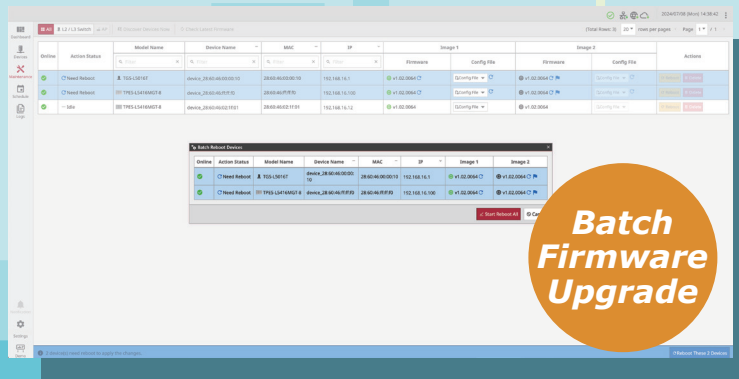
2024/07/08 (Mon) 14:36:42

Dashboard
Devices
Maintenance
Schedule
Logs
Settings

All | L2 / L3 Switch | AP | Discover Devices Now | Import Latest Firmware

(Total Rows: 3) 20 rows per pages Page 1 / 1

| Online | Action Status | Model Name | Device Name | MAC | IP | Image 1 Firmware | Image 1 Config File | Image 2 Firmware | Image 2 Config File | Actions |
|---|---|---|---|---|---|---|---|---|---|---|
| | Need Reboot | TGS-L5616T | device_28:60:46:00:00:10 | 28:60:46:00:00:10 | 192.168.16.1 | v1.02.0064 | Config File | v1.02.0064 | Config File | |
| | Need Reboot | TPES-L5416MGT-B | device_28:60:46:FF:FF:F0 | 28:60:46:FF:FF:F0 | 192.168.16.100 | v1.02.0064 | Config File | v1.02.0064 | Config File | |
| | Idle | TPES-L5416MGT-B | device_28:60:46:02:1F:01 | 28:60:46:02:1F:01 | 192.168.16.12 | v1.02.0064 | Config File | v1.02.0064 | Config File | |

Batch Reboot Devices

| Online | Action Status | Model Name | Device Name | MAC | IP | Image 1 | Image 2 |
|---|---|---|---|---|---|---|---|
| | Need Reboot | TGS-L5616T | device_28:60:46:00:00:10 | 28:60:46:00:00:10 | 192.168.16.1 | v1.02.0064 | v1.02.0064 |
| | Need Reboot | TPES-L5416MGT-B | device_28:60:46:FF:FF:F0 | 28:60:46:FF:FF:F0 | 192.168.16.100 | v1.02.0064 | v1.02.0064 |

Start Reboot All | Can

Batch Firmware Upgrade

2 device(s) need reboot to apply the changes.

Reboot These 2 Devices